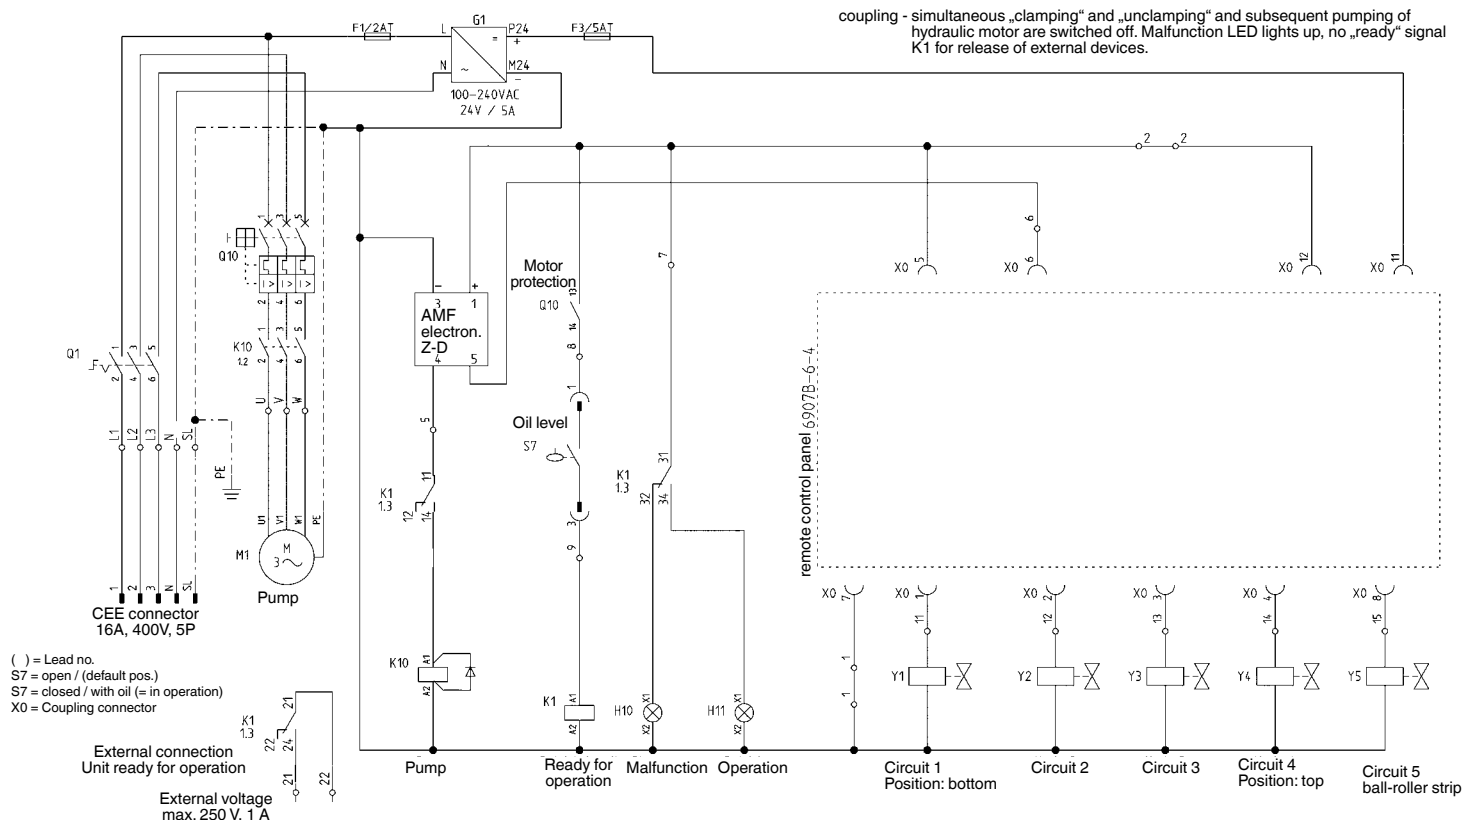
coupling - simultaneous „clamping“ and „unclamping“ and subsequent pumping of hydraulic motor are switched off. Malfunction LED lights up, no „ready“ signal K1 for release of external devices.

F1/2AT
G1
L
P24
+
N
M24
−
100–240VAC
24V / 5A
F3/5AT

2 2

Q10
1 3 5
2 4 6
K10
1.2
1 3 5
2 4 6
U V W

Q1
1 3 5
2 4 6
L1 L2 L3 N SL
PE

U1 V1 W1 PE
M1
M
3~

1 2 3 N SL
CEE connector
16A, 400V, 5P

Pump

( ) = Lead no.
S7 = open / (default pos.)
S7 = closed / with oil (= in operation)
X0 = Coupling connector

K1
1.3
21
22 24
21 22

External connection
Unit ready for operation

External voltage
max. 250 V, 1 A

−
+
3
1
AMF
electron.
Z-D
4
5

5
K1
1.3
11
12 14

K10
A1
A2

Pump

Motor
protection
Q10
13
14
8
1
Oil level
S7
3
9
K1
A1
A2

Ready for
operation

7
K1
1.3
31
32 34
H10
X1
X2
Malfunction

H11
X1
X2
Operation

X0 5
X0 6
6
X0 12
X0 11

remote control panel 6907B-6-4

X0 7
1
1
X0 1
11
Y1
Circuit 1
Position: bottom

X0 2
12
Y2
Circuit 2

X0 3
13
Y3
Circuit 3

X0 4
14
Y4
Circuit 4
Position: top

X0 8
15
Y5
Circuit 5
ball-roller strip